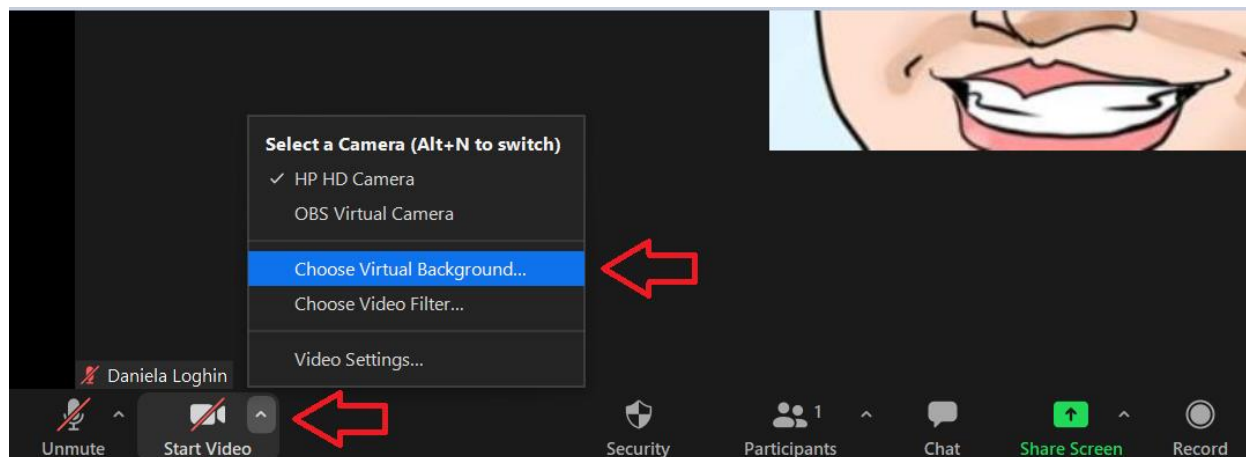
Select a Camera (Alt+N to switch)
✓ HP HD Camera
OBS Virtual Camera

Choose Virtual Background...
Choose Video Filter...

Video Settings...

Daniela Loghin

Unmute
Start Video
Security
1
Participants
Chat
Share Screen
Record